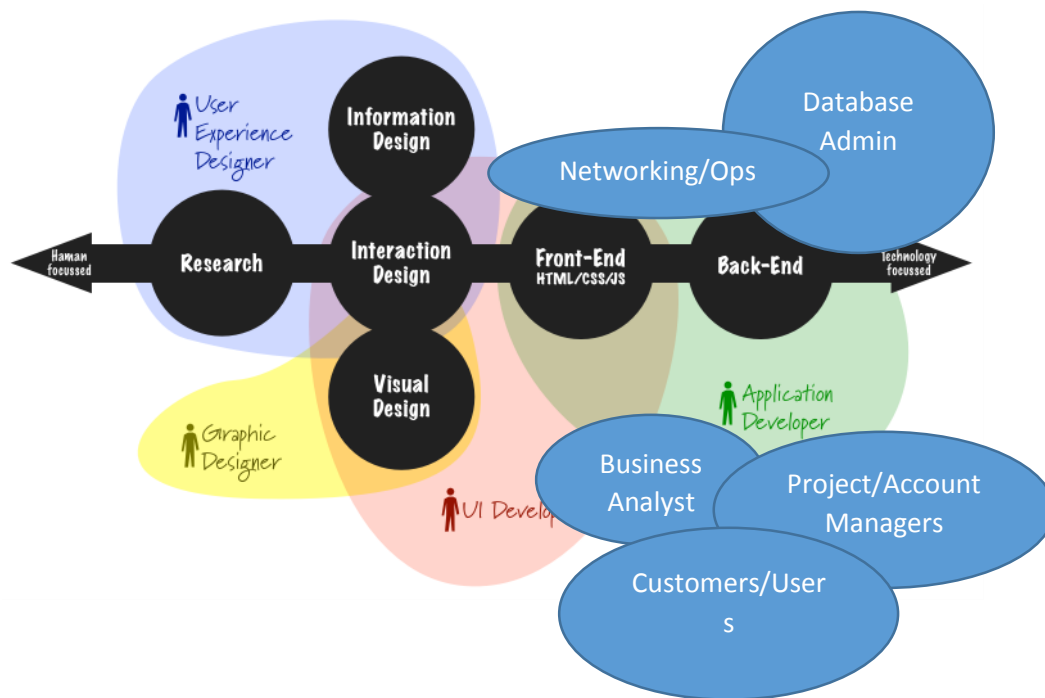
User Experience Designer

Information Design

Database Admin

Networking/Ops

Human focussed

Research

Interaction Design

Front-End HTML/CSS/JS

Back-End

technology focussed

Visual Design

Application Developer

Graphic Designer

UI Develop

Business Analyst

Project/Account Managers

Customers/User s